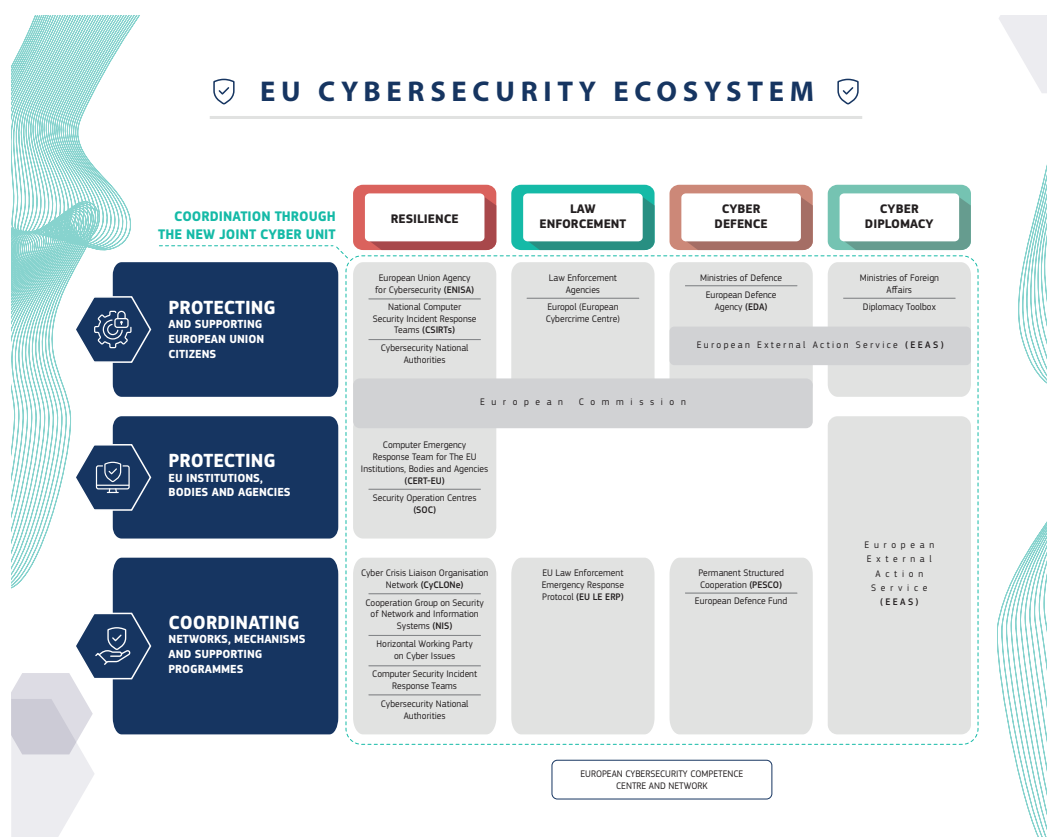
EU CYBERSECURITY ECOSYSTEM

COORDINATION THROUGH THE NEW JOINT CYBER UNIT

RESILIENCE

LAW ENFORCEMENT

CYBER DEFENCE

CYBER DIPLOMACY

PROTECTING AND SUPPORTING EUROPEAN UNION CITIZENS

European Union Agency for Cybersecurity (ENISA)

National Computer Security Incident Response Teams (CSIRTs)

Cybersecurity National Authorities

Law Enforcement Agencies

Europol (European Cybercrime Centre)

Ministries of Defence

European Defence Agency (EDA)

Ministries of Foreign Affairs

Diplomacy Toolbox

European External Action Service (EEAS)

European Commission

PROTECTING EU INSTITUTIONS, BODIES AND AGENCIES

Computer Emergency Response Team for The EU Institutions, Bodies and Agencies (CERT-EU)

Security Operation Centres (SOC)

European External Action Service (EEAS)

COORDINATING NETWORKS, MECHANISMS AND SUPPORTING PROGRAMMES

Cyber Crisis Liaison Organisation Network (CyCLONe)

Cooperation Group on Security of Network and Information Systems (NIS)

Horizontal Working Party on Cyber Issues

Computer Security Incident Response Teams

Cybersecurity National Authorities

EU Law Enforcement Emergency Response Protocol (EU LE ERP)

Permanent Structured Cooperation (PESCO)

European Defence Fund

EUROPEAN CYBERSECURITY COMPETENCE CENTRE AND NETWORK